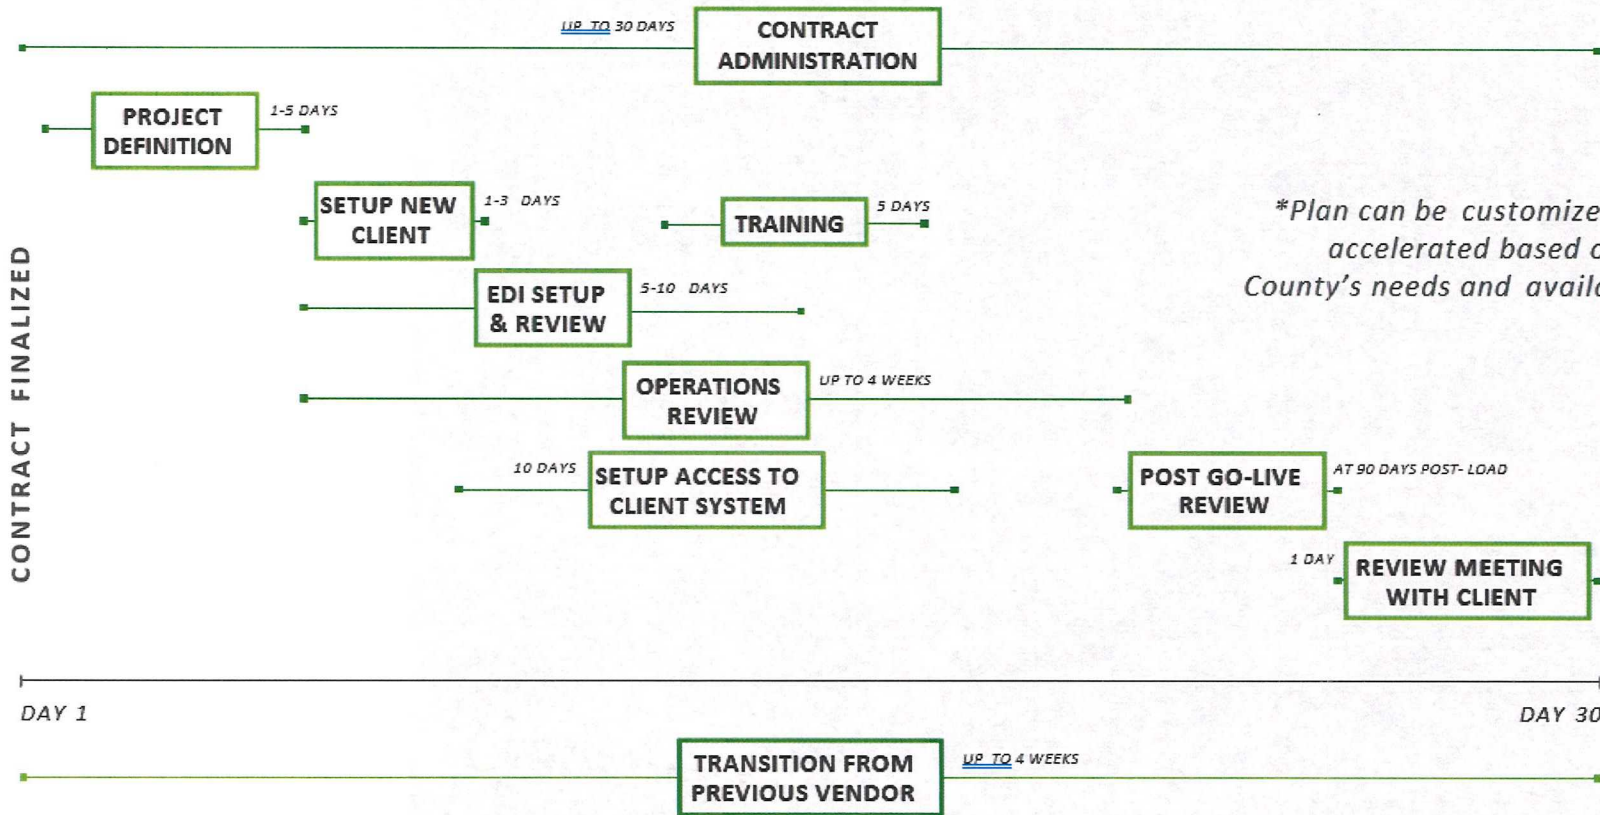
UP TO 30 DAYS

CONTRACT ADMINISTRATION

PROJECT DEFINITION

1-5 DAYS

SETUP NEW CLIENT

1-3 DAYS

TRAINING

5 DAYS

*Plan can be customize accelerated based c County's needs and availa

CONTRACT FINALIZED

EDI SETUP & REVIEW

5-10 DAYS

OPERATIONS REVIEW

UP TO 4 WEEKS

10 DAYS

SETUP ACCESS TO CLIENT SYSTEM

POST GO-LIVE REVIEW

AT 90 DAYS POST- LOAD

1 DAY

REVIEW MEETING WITH CLIENT

DAY 1

DAY 30

TRANSITION FROM PREVIOUS VENDOR

UP TO 4 WEEKS